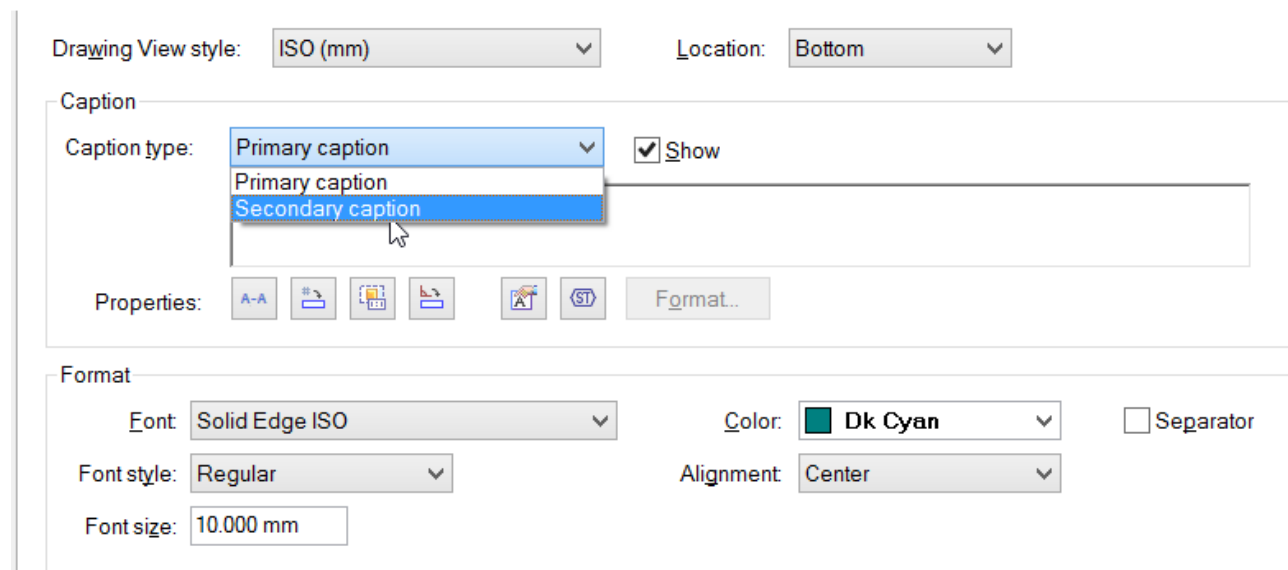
Drawing View style: ISO (mm)

Location: Bottom

Caption

Caption type: Primary caption

Show

Primary caption

Secondary caption

Properties:

A-A

ST

Format...

Format

Font: Solid Edge ISO

Color: Dk Cyan

Separator

Font style: Regular

Alignment: Center

Font size: 10.000 mm